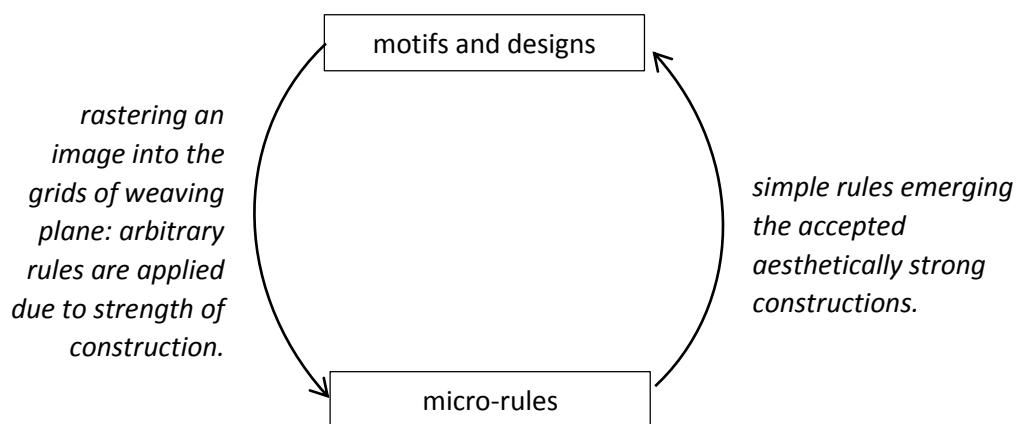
motifs and designs

rastering an image into the grids of weaving plane: arbitrary rules are applied due to strength of construction.

simple rules emerging the accepted aesthetically strong constructions.

micro-rules